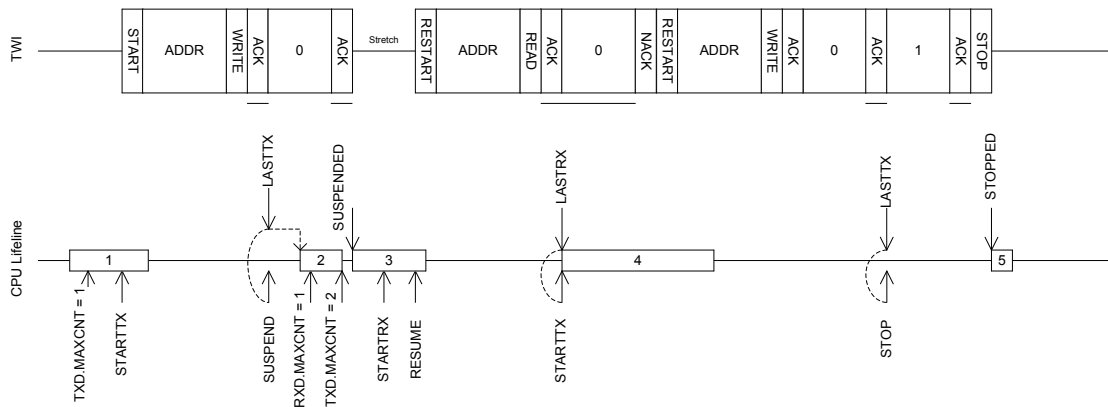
TWI

START ADDR WRITE ACK 0 ACK Stretch RESTART ADDR READ ACK 0 NACK RESTART ADDR WRITE ACK 0 ACK 1 ACK STOP

LASTTX

SUSPENDED

LASTRX

LASTTX

STOPPED

CPU Lifeline

1 2 3 4 5

TXD.MAXCNT = 1

STARTTX

SUSPEND

RXD.MAXCNT = 1

TXD.MAXCNT = 2

STARTRX

RESUME

STARTTX

STOP